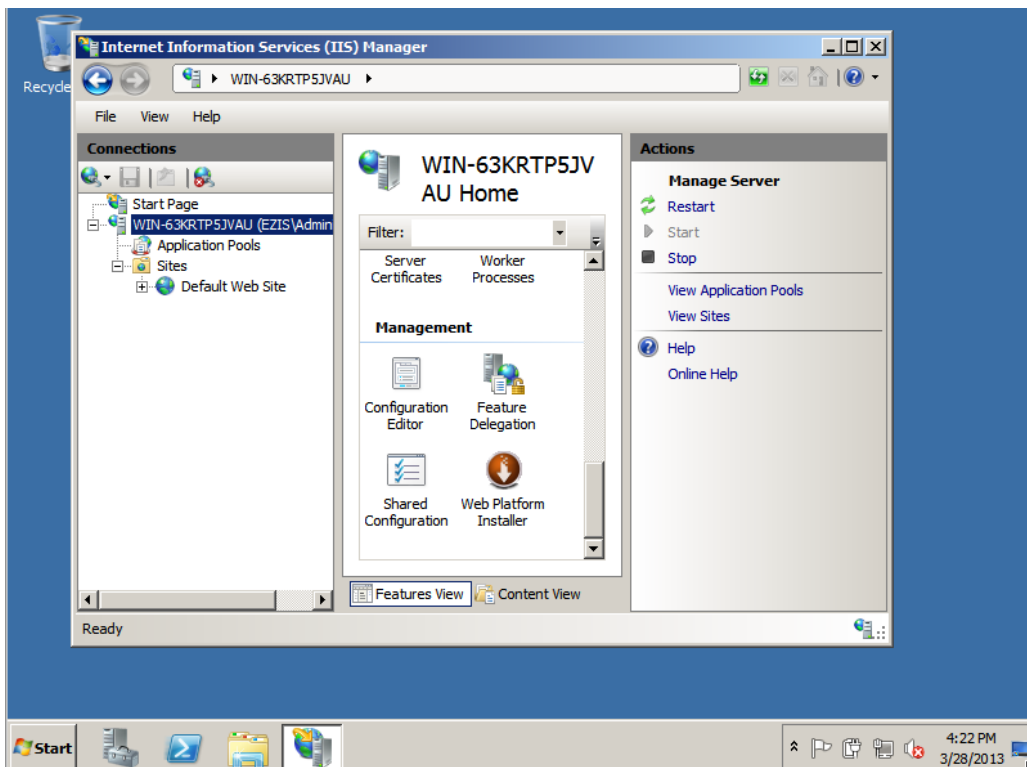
Recycle

Internet Information Services (IIS) Manager

WIN-63KRTP5JVAU ▸

File View Help

Connections

Start Page
WIN-63KRTP5JVAU (EZIS\Admin
Application Pools
Sites
Default Web Site

WIN-63KRTP5JV AU Home

Filter:

Server Certificates
Worker Processes

Management

Configuration Editor
Feature Delegation
Shared Configuration
Web Platform Installer

Features View
Content View

Actions

Manage Server
Restart
Start
Stop
View Application Pools
View Sites
Help
Online Help

Ready

Start

4:22 PM
3/28/2013